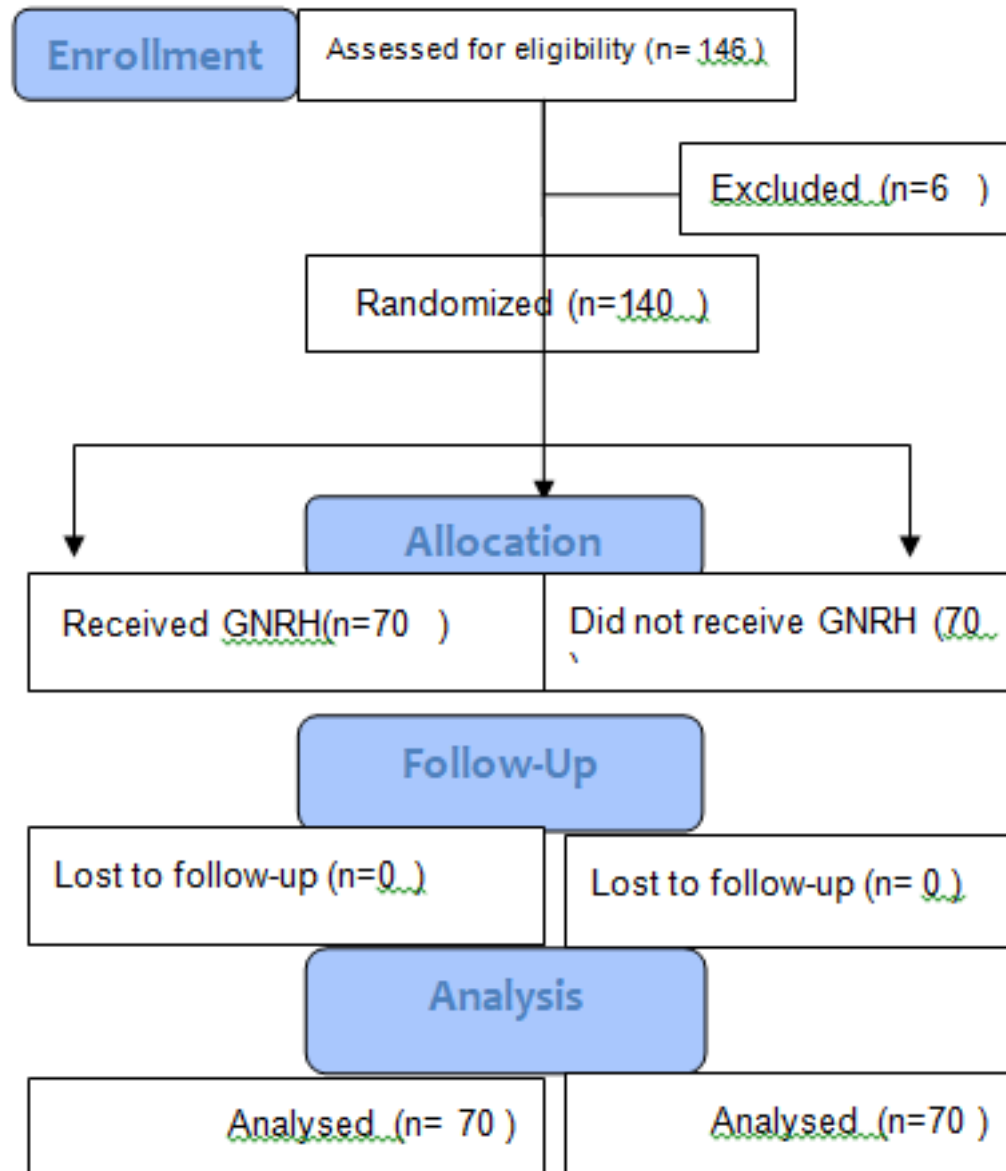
Enrollment

Assessed for eligibility (n= 146 )

Excluded (n=6 )

Randomized (n=140 )

Allocation

Received GNRH(n=70 )

Did not receive GNRH (70 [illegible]

Follow-Up

Lost to follow-up (n=0 )

Lost to follow-up (n= 0 )

Analysis

Analysed (n= 70 )

Analysed (n=70 )